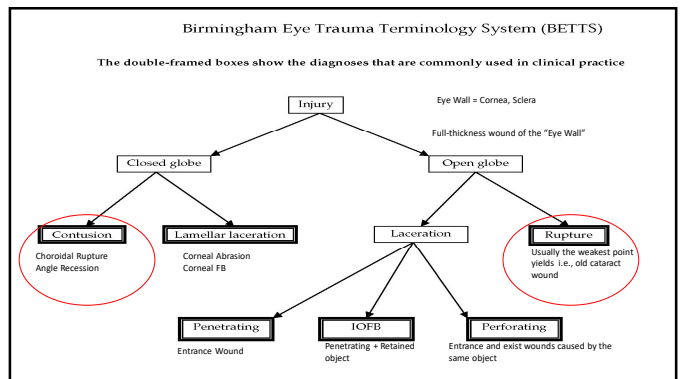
Birmingham Eye Trauma Terminology System (BETTS)

The double-framed boxes show the diagnoses that are commonly used in clinical practice

Injury

Eye Wall = Cornea, Sclera

Full-thickness wound of the "Eye Wall"

Closed globe

Open globe

Contusion

Choroidal Rupture
Angle Recession

Lamellar laceration

Corneal Abrasion
Corneal FB

Laceration

Rupture

Usually the weakest point yields i.e., old cataract wound

Penetrating

Entrance Wound

IOFB

Penetrating + Retained object

Perforating

Entrance and exist wounds caused by the same object